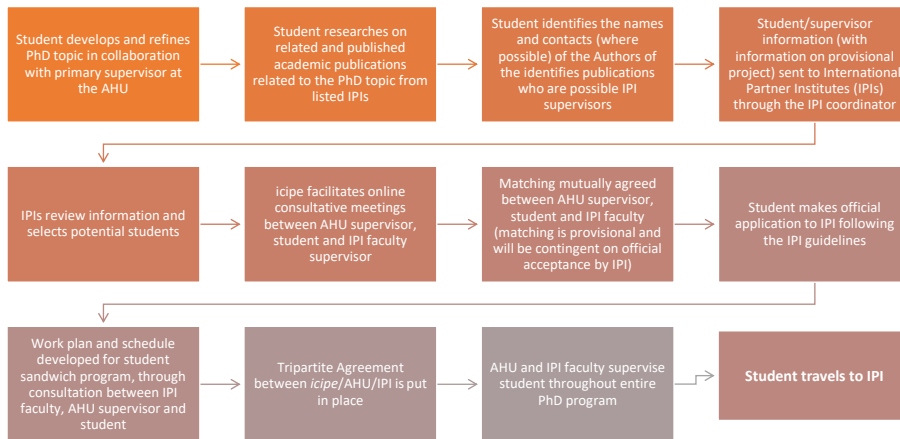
Student develops and refines PhD topic in collaboration with primary supervisor at the AHU

Student researches on related and published academic publications related to the PhD topic from listed IPIs

Student identifies the names and contacts (where possible) of the Authors of the identifies publications who are possible IPI supervisors

Student/supervisor information (with information on provisional project) sent to International Partner Institutes (IPIs) through the IPI coordinator

IPIs review information and selects potential students

icipe facilitates online consultative meetings between AHU supervisor, student and IPI faculty supervisor

Matching mutually agreed between AHU supervisor, student and IPI faculty (matching is provisional and will be contingent on official acceptance by IPI)

Student makes official application to IPI following the IPI guidelines

Work plan and schedule developed for student sandwich program, through consultation between IPI faculty, AHU supervisor and student

Tripartite Agreement between *icipe*/AHU/IPI is put in place

AHU and IPI faculty supervise student throughout entire PhD program

Student travels to IPI